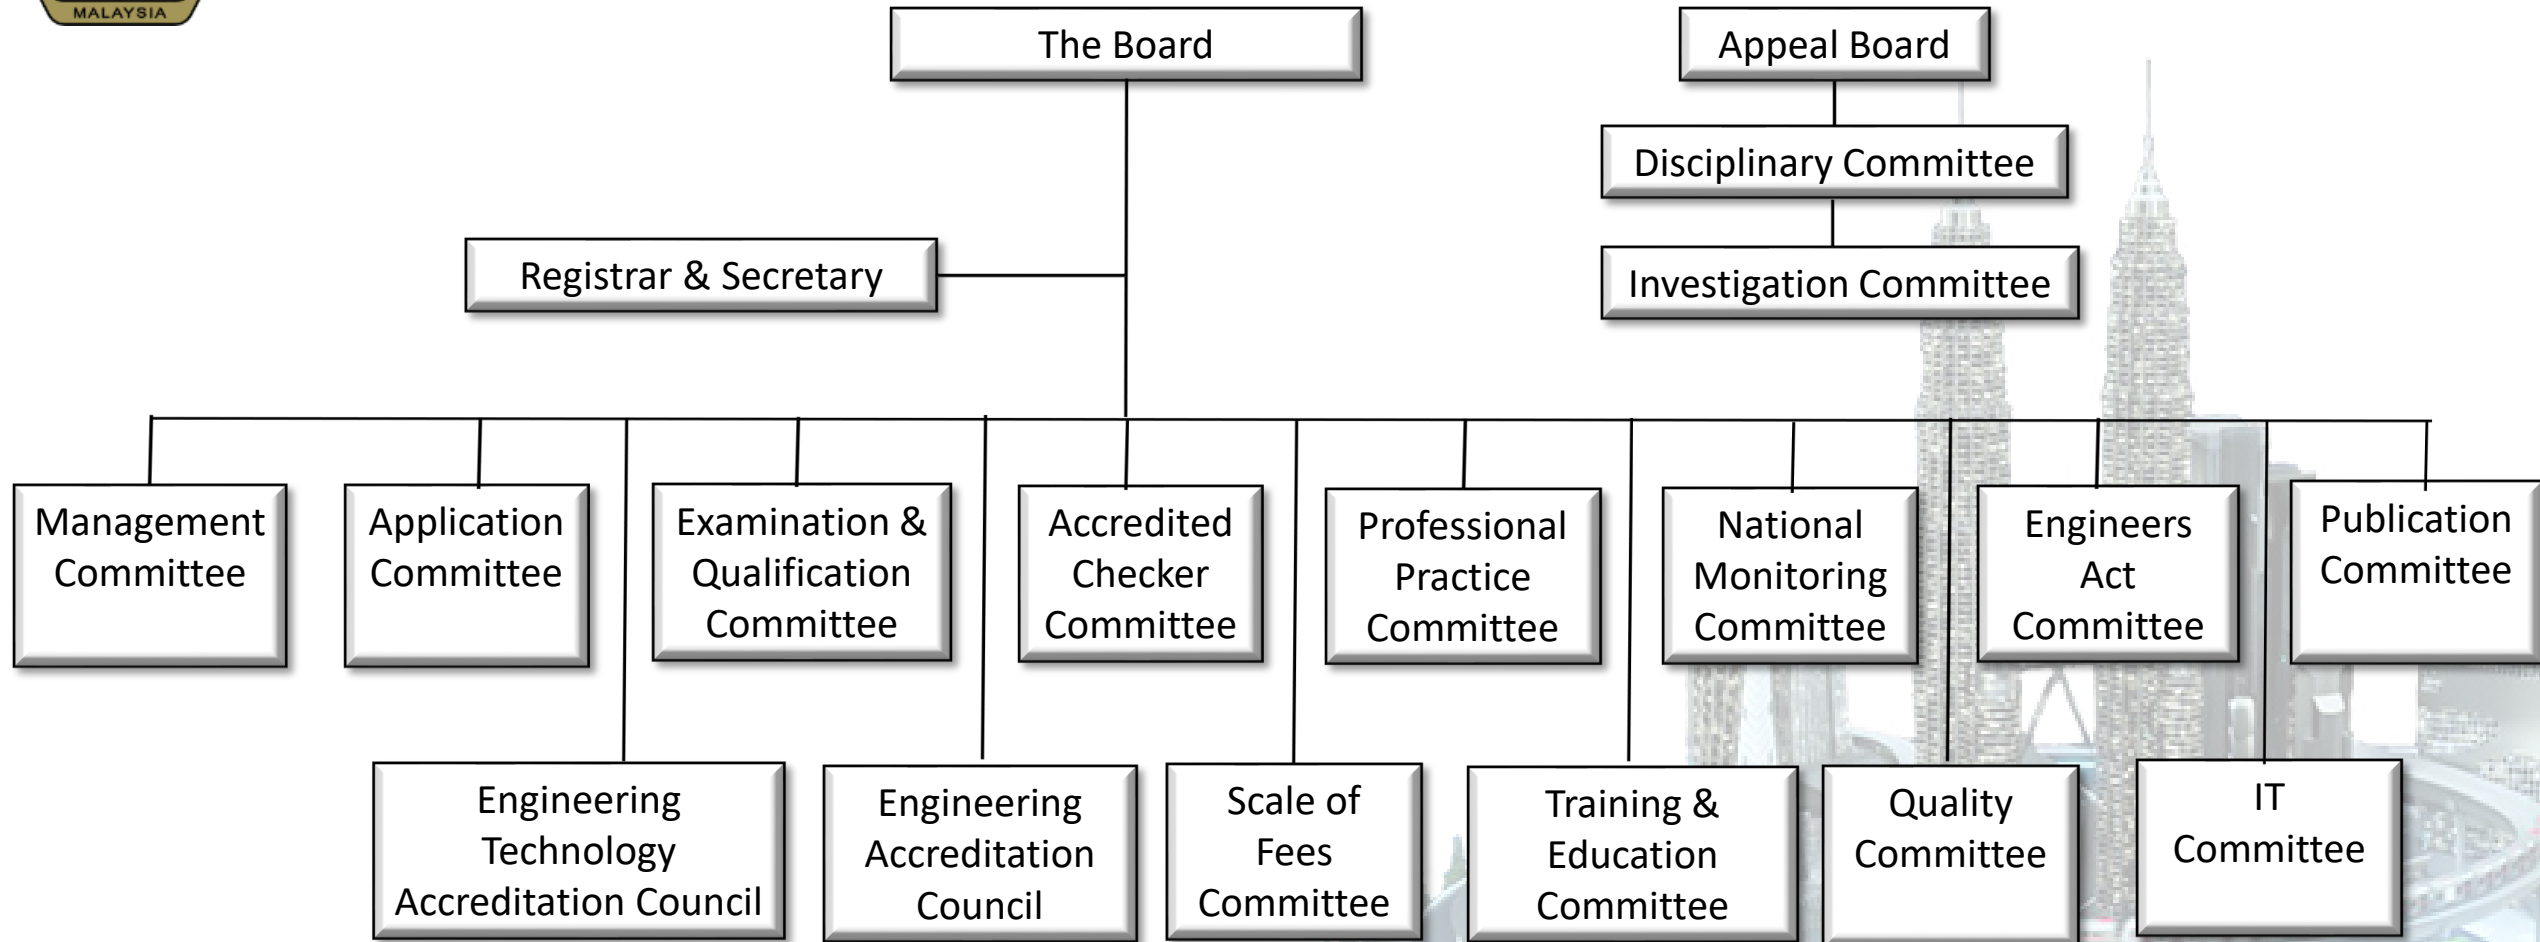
MALAYSIA

The Board

Appeal Board

Disciplinary Committee

Investigation Committee

Registrar & Secretary

Management Committee

Application Committee

Examination & Qualification Committee

Accredited Checker Committee

Professional Practice Committee

National Monitoring Committee

Engineers Act Committee

Publication Committee

Engineering Technology Accreditation Council

Engineering Accreditation Council

Scale of Fees Committee

Training & Education Committee

Quality Committee

IT Committee